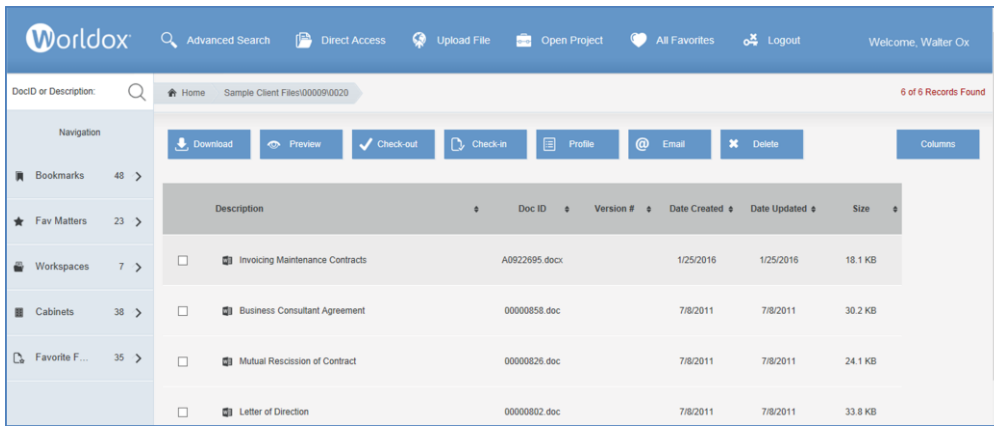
Worldox Advanced Search Direct Access Upload File Open Project All Favorites Logout Welcome, Walter Ox

DocID or Description:

Home Sample Client Files\00009\0020

6 of 6 Records Found

Navigation

Bookmarks 48

Fav Matters 23

Workspaces 7

Cabinets 38

Favorite F... 35

Download Preview Check-out Check-in Profile Email Delete Columns

| | Description | Doc ID | Version # | Date Created | Date Updated | Size |
|---|---|---|---|---|---|---|
| | Invoicing Maintenance Contracts | A0922695.docx | | 1/25/2016 | 1/25/2016 | 18.1 KB |
| | Business Consultant Agreement | 00000858.doc | | 7/8/2011 | 7/8/2011 | 30.2 KB |
| | Mutual Rescission of Contract | 00000826.doc | | 7/8/2011 | 7/8/2011 | 24.1 KB |
| | Letter of Direction | 00000802.doc | | 7/8/2011 | 7/8/2011 | 33.8 KB |